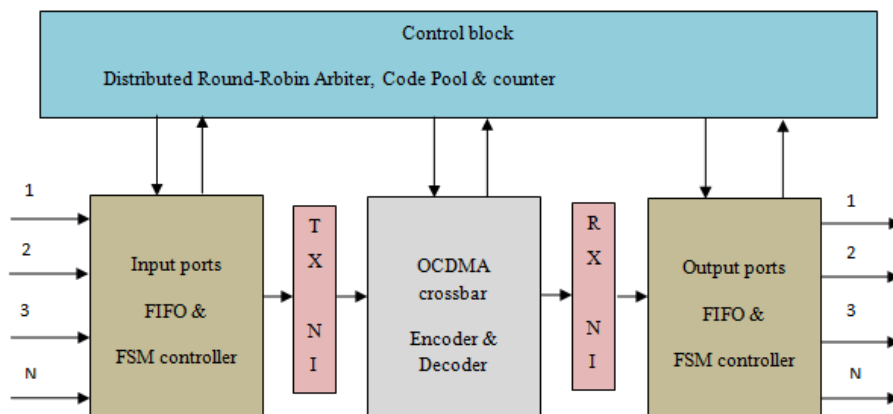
Control block

Distributed Round-Robin Arbiter, Code Pool & counter

1

2

3

N

Input ports

FIFO &

FSM controller

T

X

N

I

OCDMA crossbar

Encoder & Decoder

R

X

N

I

Output ports

FIFO &

FSM controller

1

2

3

N